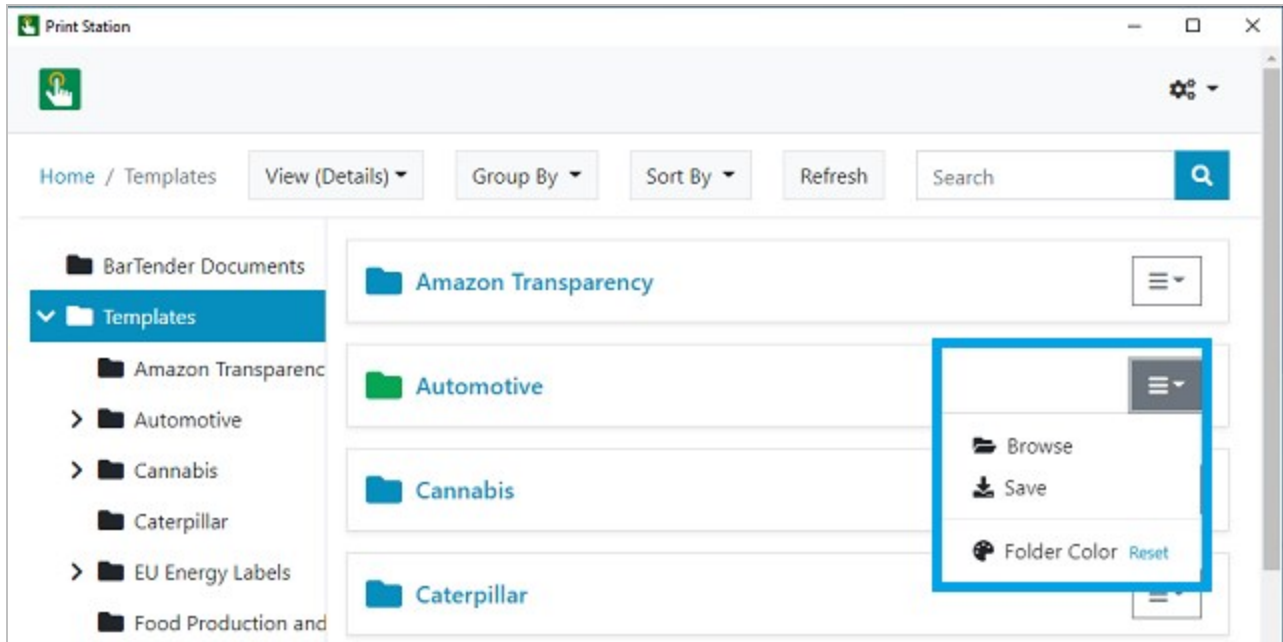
Print Station

Home / Templates

View (Details)

Group By

Sort By

Refresh

Search

BarTender Documents

Templates

Amazon Transparenc

Automotive

Cannabis

Caterpillar

EU Energy Labels

Food Production and

Amazon Transparency

Automotive

Cannabis

Caterpillar

Browse

Save

Folder Color Reset